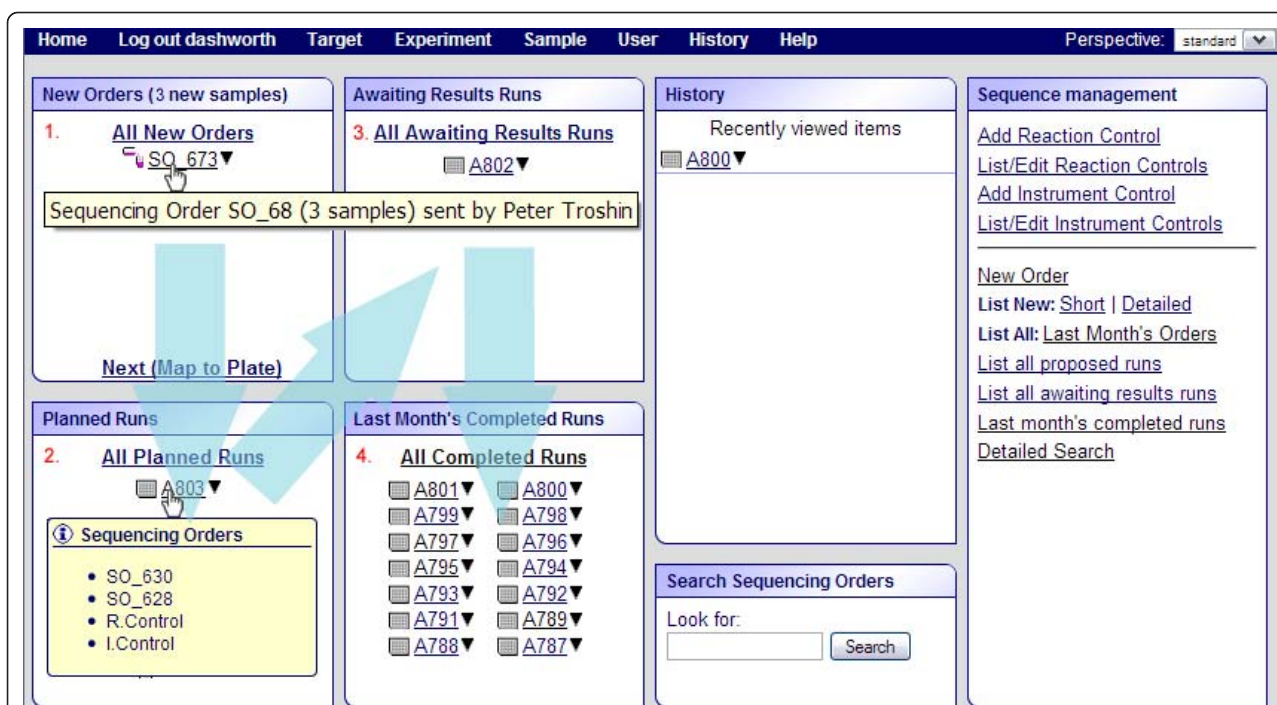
Home Log out dashworth Target Experiment Sample User History Help Perspective: standard

New Orders (3 new samples)
1. All New Orders
SO_673▼
Sequencing Order SO_68 (3 samples) sent by Peter Troshin
Next (Map to Plate)

Awaiting Results Runs
3. All Awaiting Results Runs
A802▼

History
Recently viewed items
A800▼

Sequence management
Add Reaction Control
List/Edit Reaction Controls
Add Instrument Control
List/Edit Instrument Controls
New Order
List New: Short | Detailed
List All: Last Month's Orders
List all proposed runs
List all awaiting results runs
Last month's completed runs
Detailed Search

Planned Runs
2. All Planned Runs
A803▼
Sequencing Orders
• SO_630
• SO_628
• R.Control
• I.Control

Last Month's Completed Runs
4. All Completed Runs
A801▼ A800▼
A799▼ A798▼
A797▼ A796▼
A795▼ A794▼
A793▼ A792▼
A791▼ A789▼
A788▼ A787▼

Search Sequencing Orders
Look for:
Search